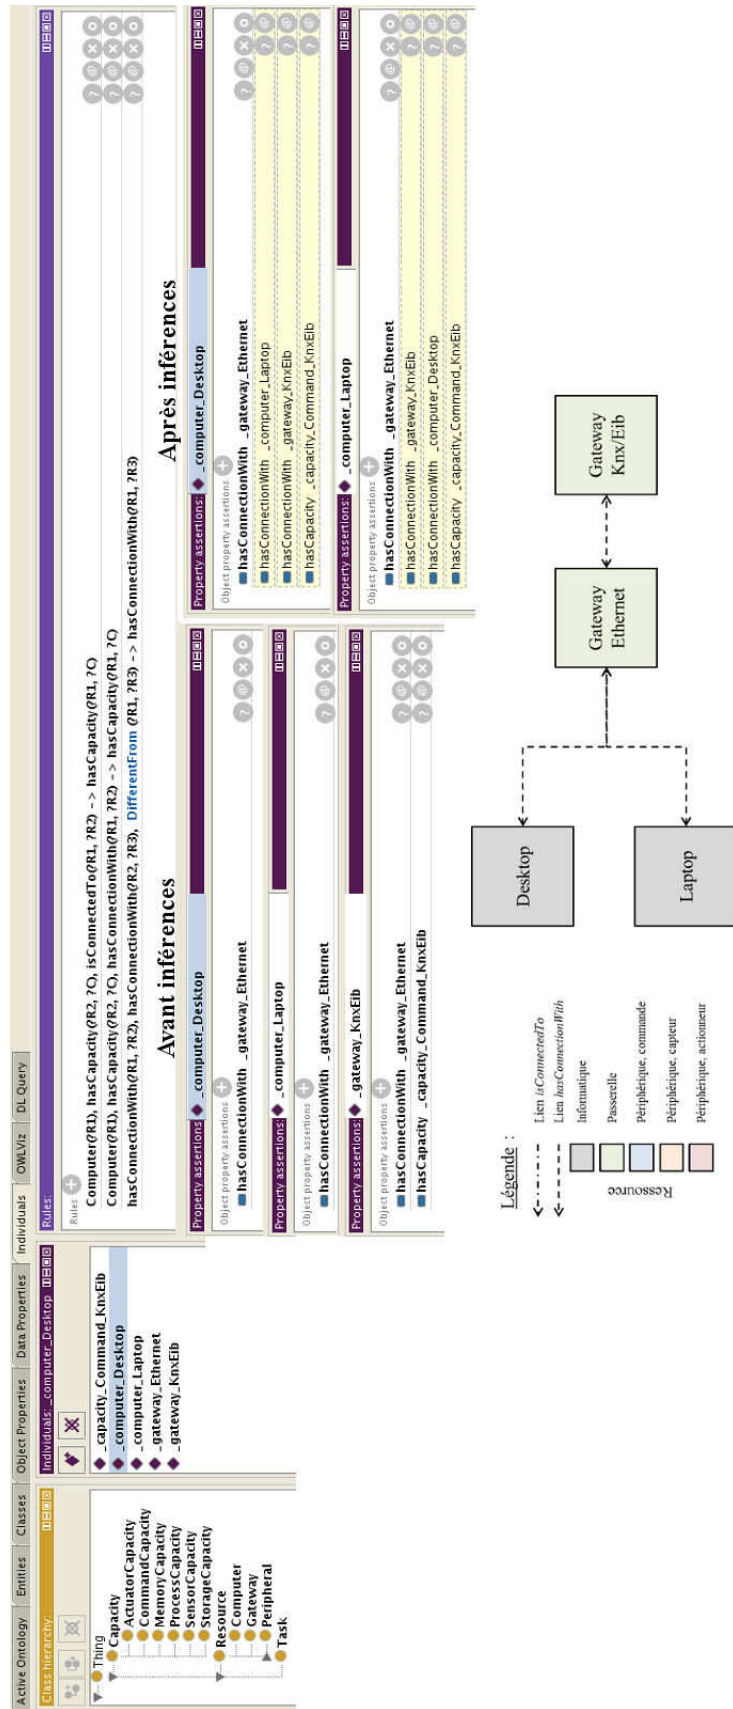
Active Ontology | Entities | Classes | Object Properties | Data Properties | Individuals | OWLViz | DL Query

Class hierarchy:

Thing
Capacity
ActuatorCapacity
CommandCapacity
MemoryCapacity
ProcessCapacity
SensorCapacity
StorageCapacity
Resource
Computer
Gateway
Peripheral
Task

Individuals: _computer_Desktop

_capacity_Command_KnxEib
_computer_Desktop
_computer_Laptop
_gateway_Ethernet
_gateway_KnxEib

Rules:

Rules
Computer(?R1), hasCapacity(?R2, ?C), isConnectedTo(?R1, ?R2) -> hasCapacity(?R1, ?C)
Computer(?R1), hasCapacity(?R2, ?C), hasConnectionWith(?R1, ?R2) -> hasCapacity(?R1, ?C)
hasConnectionWith(?R1, ?R2), hasConnectionWith(?R2, ?R3), DifferentFrom (?R1, ?R3) -> hasConnectionWith(?R1, ?R3)

Avant inférences

Property assertions: _computer_Desktop
Object property assertions
hasConnectionWith _gateway_Ethernet

Property assertions: _computer_Laptop
Object property assertions
hasConnectionWith _gateway_Ethernet

Property assertions: _gateway_KnxEib
Object property assertions
hasConnectionWith _gateway_Ethernet
hasCapacity _capacity_Command_KnxEib

Après inférences

Property assertions: _computer_Desktop
Object property assertions
hasConnectionWith _gateway_Ethernet
hasConnectionWith _computer_Laptop
hasConnectionWith _gateway_KnxEib
hasCapacity _capacity_Command_KnxEib

Property assertions: _computer_Laptop
Object property assertions
hasConnectionWith _gateway_Ethernet
hasConnectionWith _gateway_KnxEib
hasConnectionWith _computer_Desktop
hasCapacity _capacity_Command_KnxEib

Légende :
Lien isConnectedTo
Lien hasConnectionWith
Ressource
Informatique
Passerelle
Périphérique, commande
Périphérique, capteur
Périphérique, actionneur

Desktop
Laptop
Gateway Ethernet
Gateway Knx/Eib